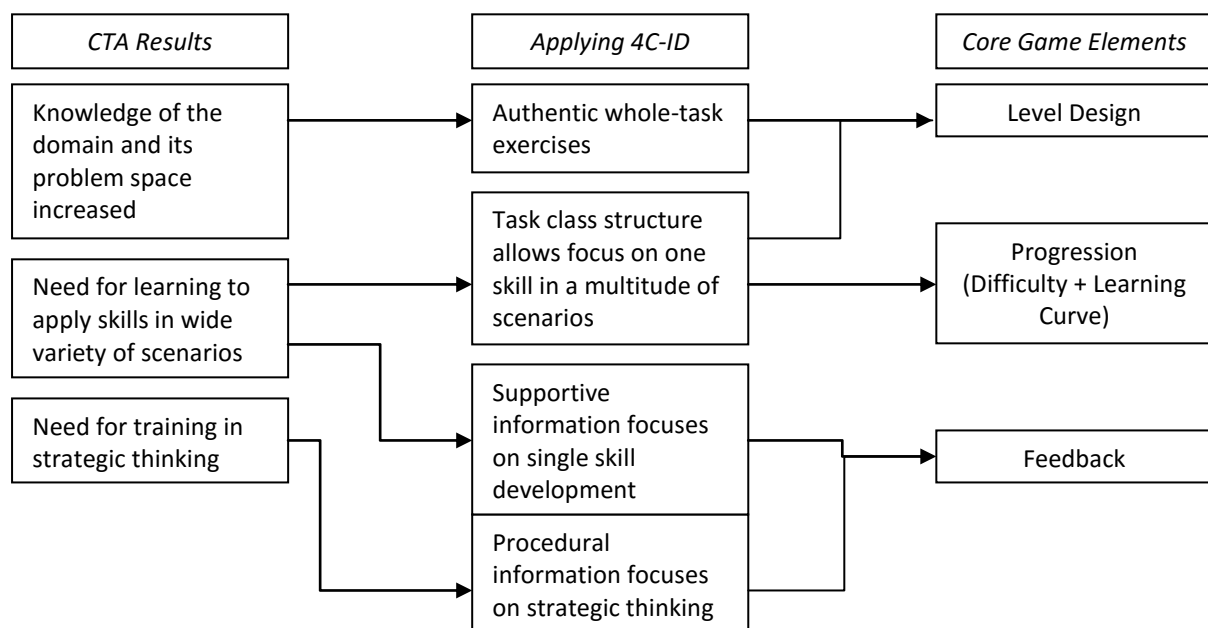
CTA Results

Applying 4C-ID

Core Game Elements

Knowledge of the domain and its problem space increased

Authentic whole-task exercises

Level Design

Task class structure allows focus on one skill in a multitude of scenarios

Need for learning to apply skills in wide variety of scenarios

Progression (Difficulty + Learning Curve)

Supportive information focuses on single skill development

Need for training in strategic thinking

Feedback

Procedural information focuses on strategic thinking